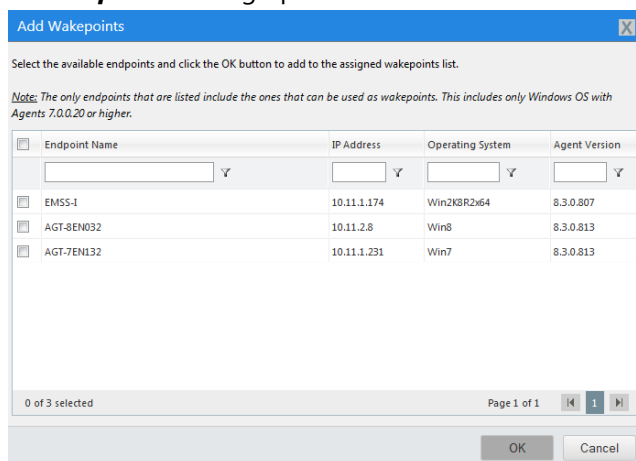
Add Wakepoints

X

Select the available endpoints and click the OK button to add to the assigned wakepoints list.

Note: The only endpoints that are listed include the ones that can be used as wakepoints. This includes only Windows OS with Agents 7.0.0.20 or higher.

| | Endpoint Name | IP Address | Operating System | Agent Version |
|---|---|---|---|---|
| | EMSS-I | 10.11.1.174 | Win2K8R2x64 | 8.3.0.807 |
| | AGT-8EN032 | 10.11.2.8 | Win8 | 8.3.0.813 |
| | AGT-7EN132 | 10.11.1.231 | Win7 | 8.3.0.813 |

0 of 3 selected

Page 1 of 1

1

OK

Cancel